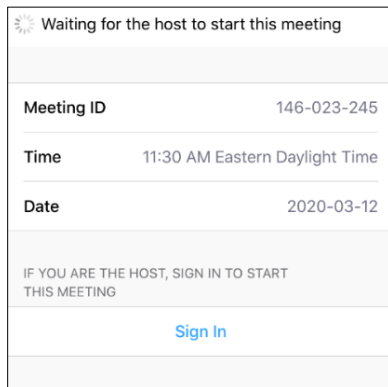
Waiting for the host to start this meeting

| | |
|---|---|
| Meeting ID | 146-023-245 |
| Time | 11:30 AM Eastern Daylight Time |
| Date | 2020-03-12 |

IF YOU ARE THE HOST, SIGN IN TO START THIS MEETING

Sign In